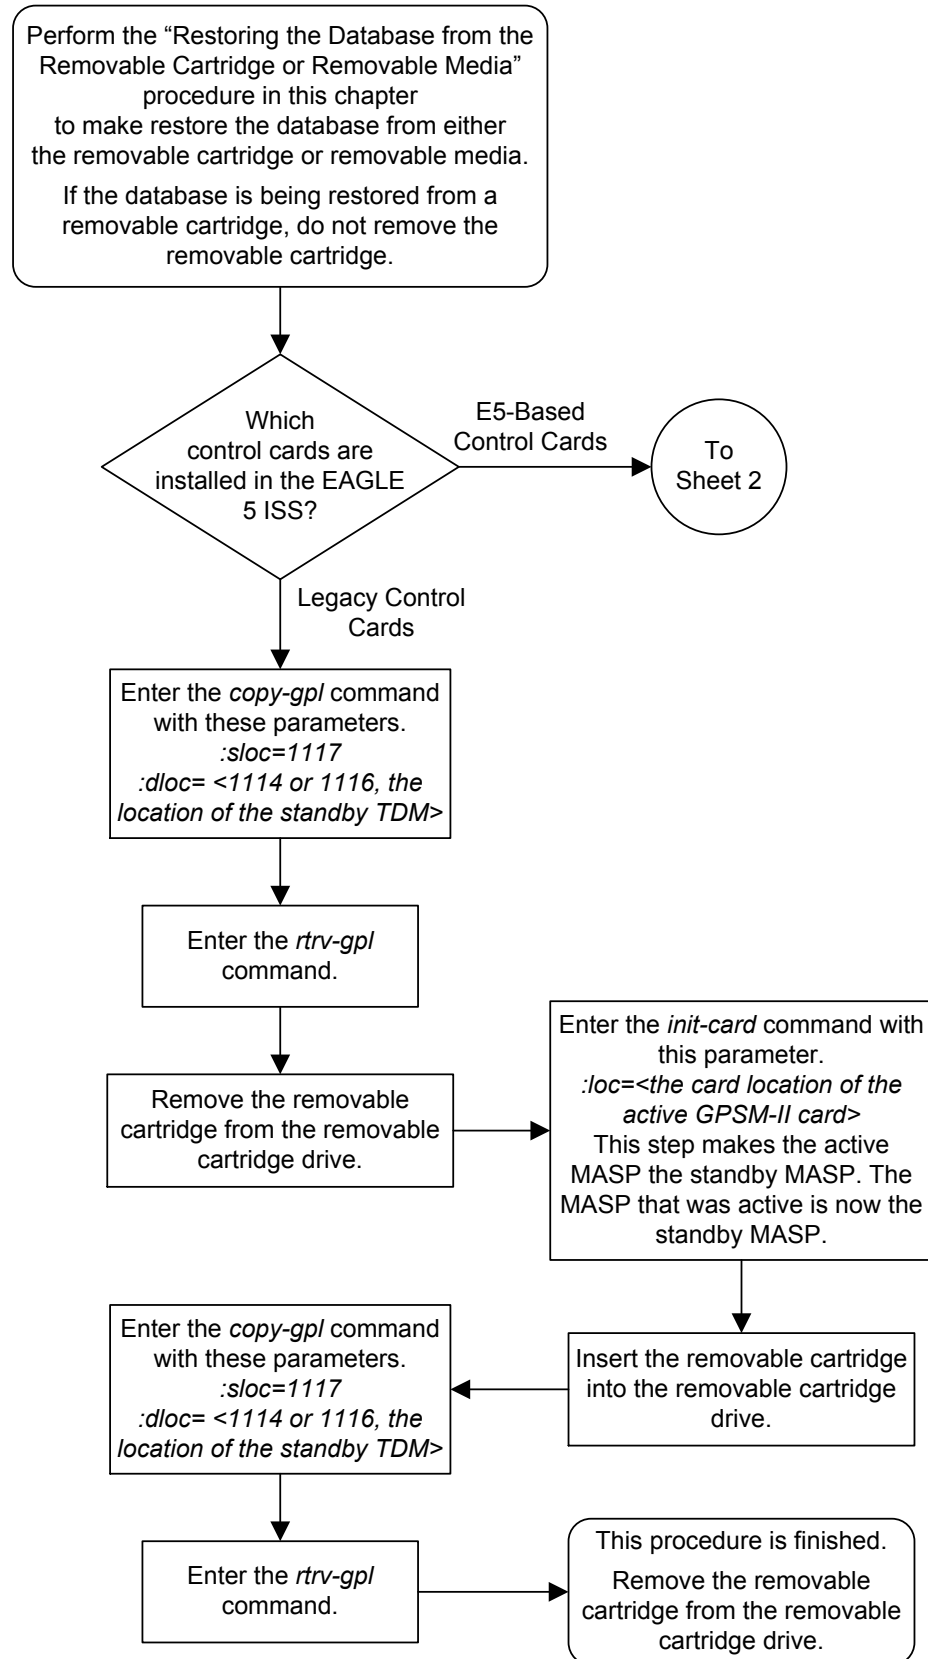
Perform the “Restoring the Database from the Removable Cartridge or Removable Media” procedure in this chapter to make restore the database from either the removable cartridge or removable media.

If the database is being restored from a removable cartridge, do not remove the removable cartridge.

Which control cards are installed in the EAGLE 5 ISS?

E5-Based Control Cards

To Sheet 2

Legacy Control Cards

Enter the copy-gpl command with these parameters.
:sloc=1117
:dloc= <1114 or 1116, the location of the standby TDM>

Enter the rtrv-gpl command.

Remove the removable cartridge from the removable cartridge drive.

Enter the init-card command with this parameter.
:loc=<the card location of the active GPSM-II card>
This step makes the active MASP the standby MASP. The MASP that was active is now the standby MASP.

Insert the removable cartridge into the removable cartridge drive.

Enter the copy-gpl command with these parameters.
:sloc=1117
:dloc= <1114 or 1116, the location of the standby TDM>

Enter the rtrv-gpl command.

This procedure is finished.

Remove the removable cartridge from the removable cartridge drive.